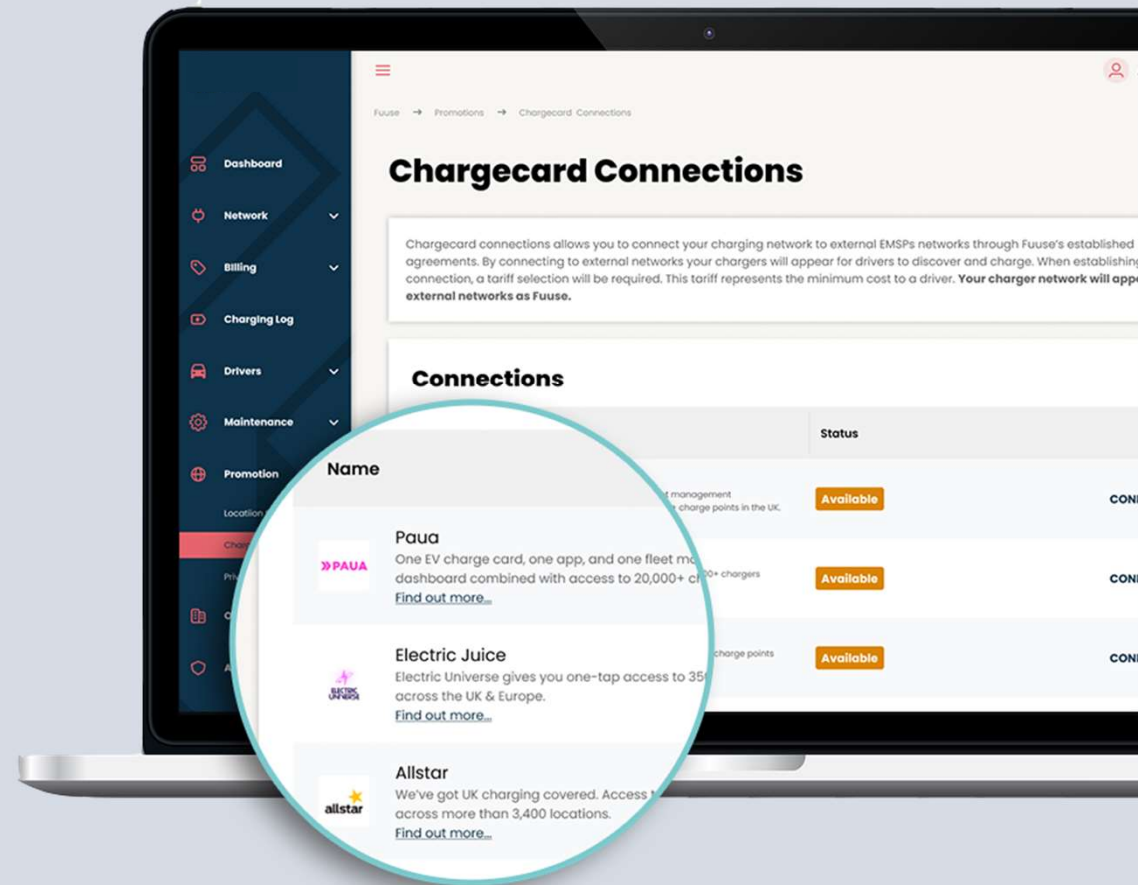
Dashboard
Network
Billing
Charging Log
Drivers
Maintenance
Promotion
Location
Char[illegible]
Priv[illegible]

Fuuse → Promotions → Chargecard Connections

Chargecard Connections

Chargecard connections allows you to connect your charging network to external EMSPs networks through Fuuse's established agreements. By connecting to external networks your chargers will appear for drivers to discover and charge. When establishing connection, a tariff selection will be required. This tariff represents the minimum cost to a driver. **Your charger network will appe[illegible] external networks as Fuuse.**

Connections

| Name | | Status | |
|---|---|---|---|
| »PAUA | Paua<br>One EV charge card, one app, and one fleet m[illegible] dashboard combined with access to 20,000+ c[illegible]<br>Find out more... | Available | CON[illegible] |
| ELECTRIC UNIVERSE | Electric Juice<br>Electric Universe gives you one-tap access to 35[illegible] across the UK & Europe.<br>Find out more... | Available | CON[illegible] |
| allstar | Allstar<br>We've got UK charging covered. Access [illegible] across more than 3,400 locations.<br>Find out more... | Available | CON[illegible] |